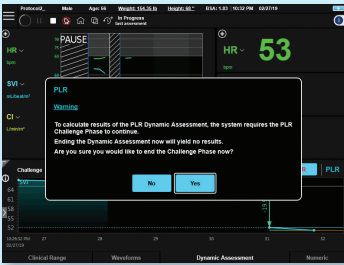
Protocol... Male Age: 66 Weight: 154.35 lb Height: 68 " BSA: 1.83 10:32 PM 02/27/16

In Progress
last assessment

PAUSE

HR
bpm

53

SVI
mL/beat/m²

CI
L/min/m²

PLR

Warning

To calculate results of the PLR Dynamic Assessment, the system requires the PLR Challenge Phase to continue.
Ending the Assessment now will yield no results.
Are you sure you would like to end the Challenge Phase now?

No Yes

Challenge

SVI

PLR

64
61
58
55
52

10:26:32 PM 02/27/16
27 28 29 30 31 32

Clinical Range Waveforms Dynamic Assessment Numeric